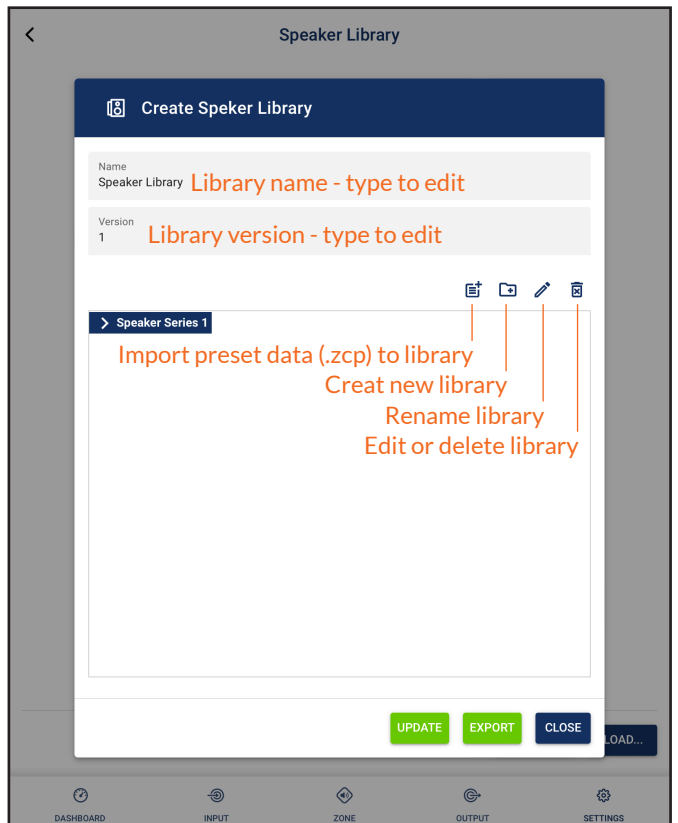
<

Speaker Library

Create Speker Library

Name
Speaker Library
Library name - type to edit

Version
1
Library version - type to edit

Speaker Series 1

Import preset data (.zcp) to library
Creat new library
Rename library
Edit or delete library

UPDATE
EXPORT
CLOSE
LOAD...

DASHBOARD
INPUT
ZONE
OUTPUT
SETTINGS